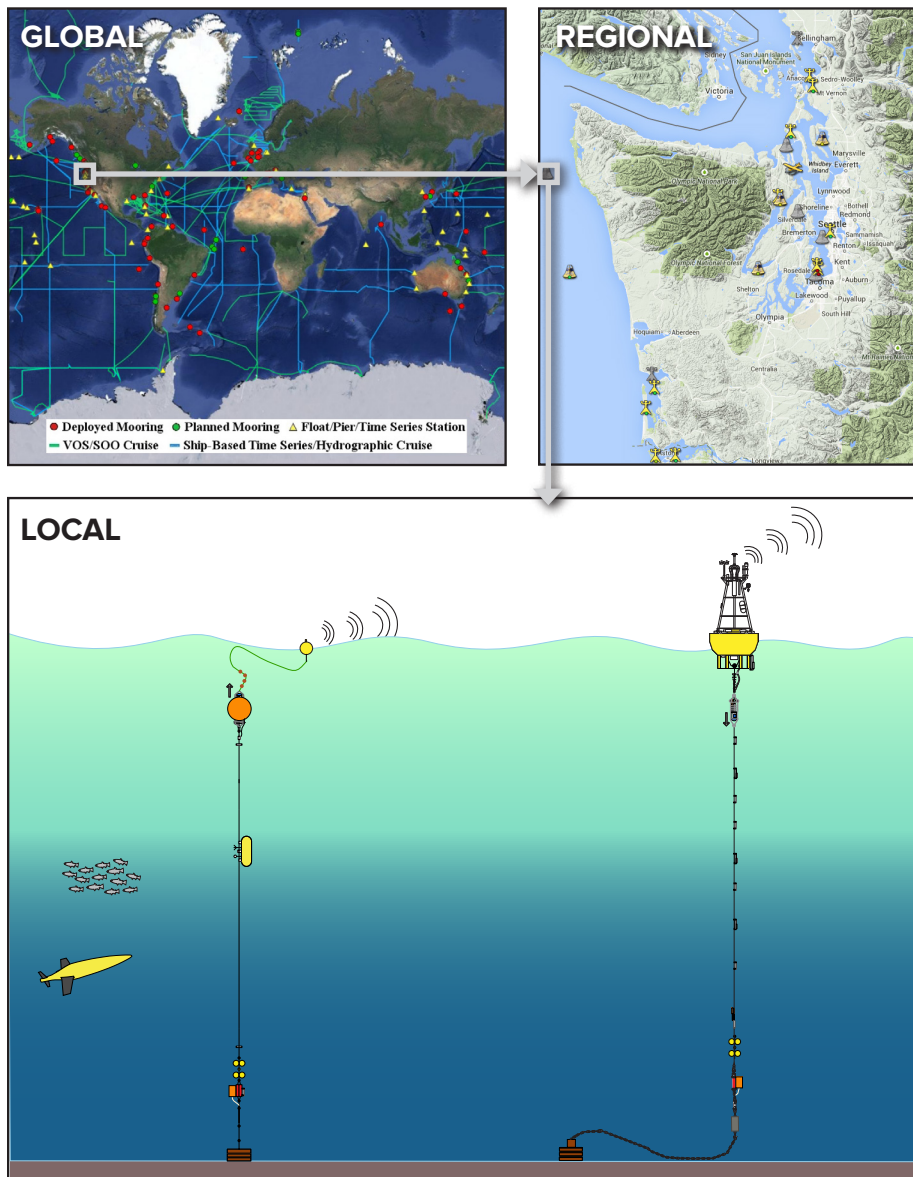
GLOBAL

Deployed Mooring  Planned Mooring  Float/Pier/Time Series Station
VOS/SOO Cruise  Ship-Based Time Series/Hydrographic Cruise

REGIONAL

Bellingham
San Juan Islands National Monument
Sidney
Anacortes
Sedro-Woolley
Mt Vernon
Victoria
Marysville
Whidbey Island
Everett
Olympic National Park
Lynnwood
Bothell
Redmond
Shoreline
Silverdale
Seattle
Bremerton
Sammamish
Renton
Issaquah
Olympic National Forest
Kent
Rosedale
Tacoma
Auburn
Shelton
Lakewood
Puyallup
Olympia
South Hill
Hoquiam
Aberdeen
Centralia
Mt Rainier National Park
Longview

LOCAL